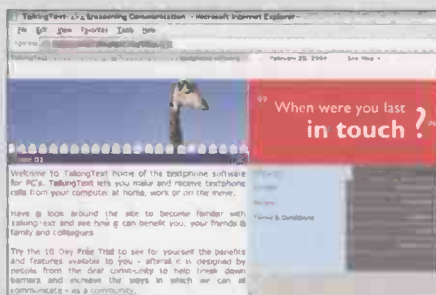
TalkingText - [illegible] Communication - Microsoft Internet Explorer

File Edit View Favorites Tools Help

February 25, 2004

When were you last in touch?

Welcome to TalkingText home of the textphone software for PC's. TalkingText lets you make and receive textphone calls from your computer at home, work or on the move.

Have a look around the site to become familiar with talking text and see how it can benefit you, your friends & family and colleagues.

Try the 10 Day Free Trial to see for yourself the benefits and features available to you - after all it is designed by people from the deaf community to help break down barriers and increase the ways in which we can all communicate - as a community.

Terms & Conditions